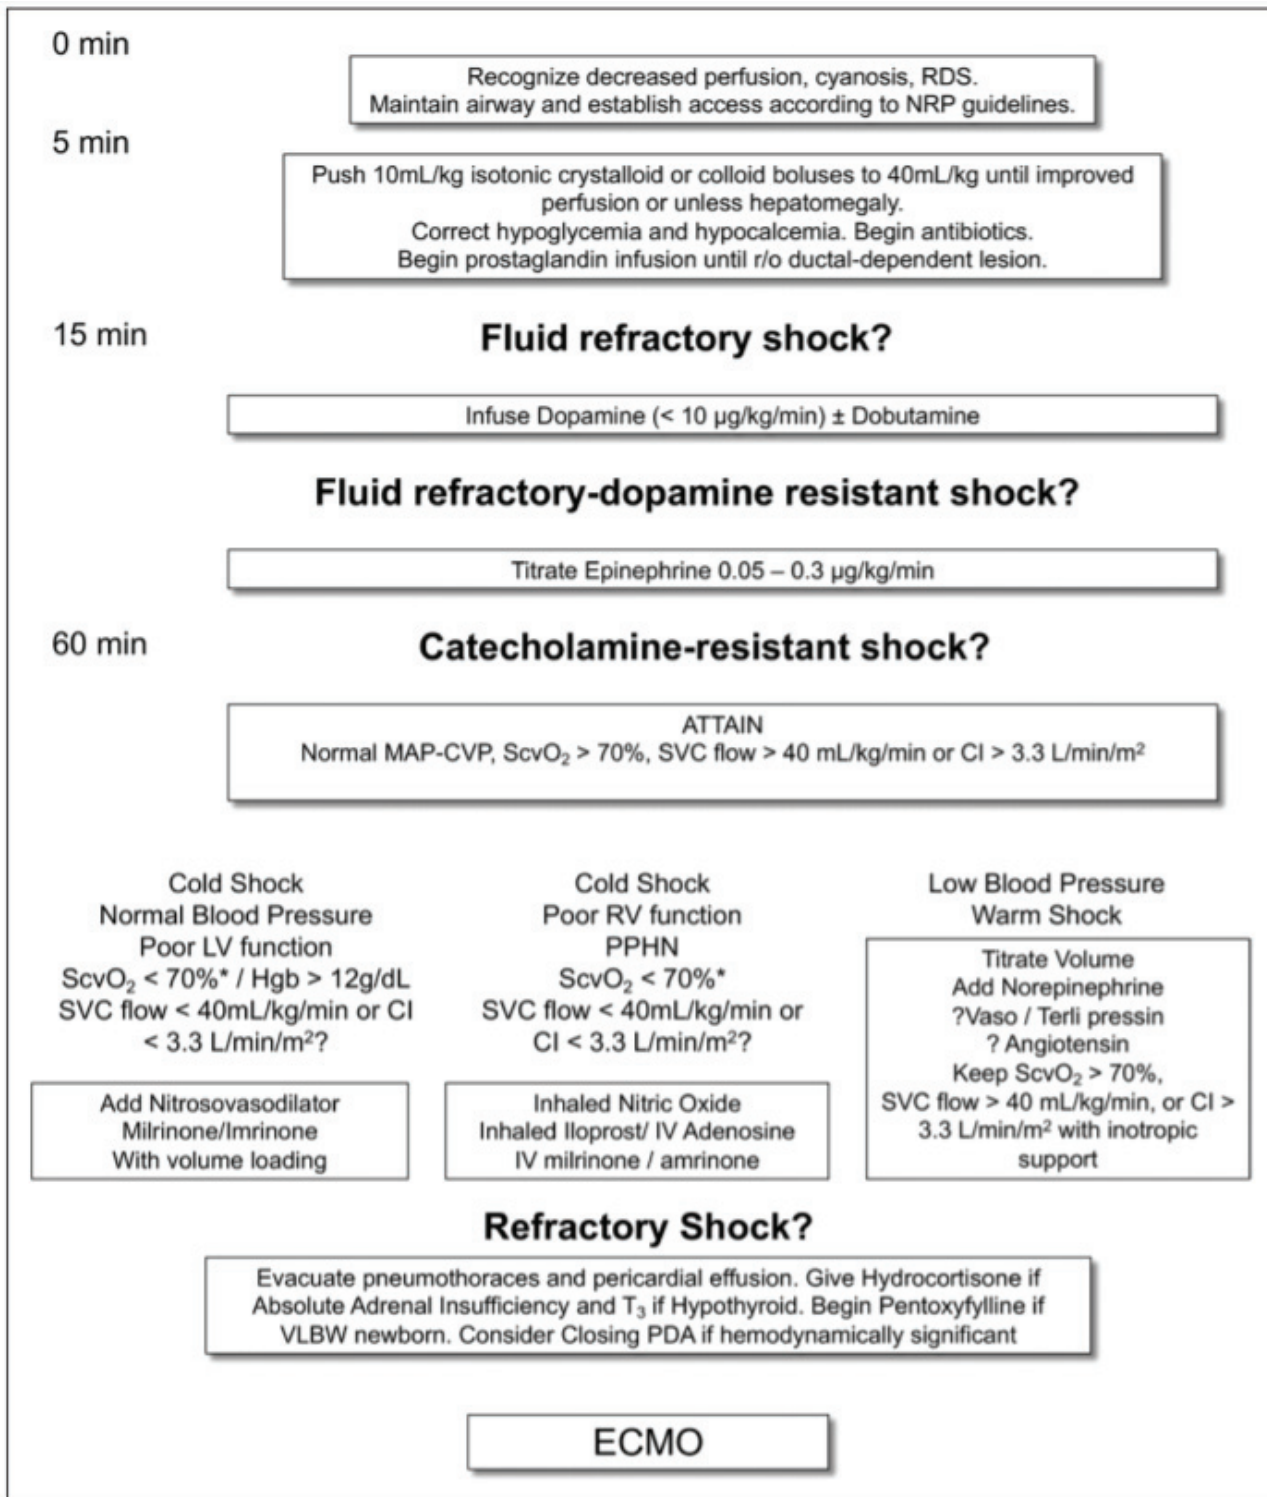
0 min

Recognize decreased perfusion, cyanosis, RDS.
Maintain airway and establish access according to NRP guidelines.

5 min

Push 10mL/kg isotonic crystalloid or colloid boluses to 40mL/kg until improved perfusion or unless hepatomegaly.
Correct hypoglycemia and hypocalcemia. Begin antibiotics.
Begin prostaglandin infusion until r/o ductal-dependent lesion.

15 min

**Fluid refractory shock?**

Infuse Dopamine (< 10 μg/kg/min) ± Dobutamine

**Fluid refractory-dopamine resistant shock?**

Titrate Epinephrine 0.05 – 0.3 μg/kg/min

60 min

**Catecholamine-resistant shock?**

ATTAIN
Normal MAP-CVP, $ScvO_2$ > 70%, SVC flow > 40 mL/kg/min or CI > 3.3 L/min/m$^2$

Cold Shock
Normal Blood Pressure
Poor LV function
$ScvO_2$ < 70%* / Hgb > 12g/dL
SVC flow < 40mL/kg/min or CI < 3.3 L/min/m$^2$?

Add Nitrosovasodilator
Milrinone/Imrinone
With volume loading

Cold Shock
Poor RV function
PPHN
$ScvO_2$ < 70%*
SVC flow < 40mL/kg/min or CI < 3.3 L/min/m$^2$?

Inhaled Nitric Oxide
Inhaled Iloprost/ IV Adenosine
IV milrinone / amrinone

Low Blood Pressure
Warm Shock

Titrate Volume
Add Norepinephrine
?Vaso / Terli pressin
? Angiotensin
Keep $ScvO_2$ > 70%,
SVC flow > 40 mL/kg/min, or CI > 3.3 L/min/m$^2$ with inotropic support

**Refractory Shock?**

Evacuate pneumothoraces and pericardial effusion. Give Hydrocortisone if Absolute Adrenal Insufficiency and $T_3$ if Hypothyroid. Begin Pentoxyfylline if VLBW newborn. Consider Closing PDA if hemodynamically significant

ECMO